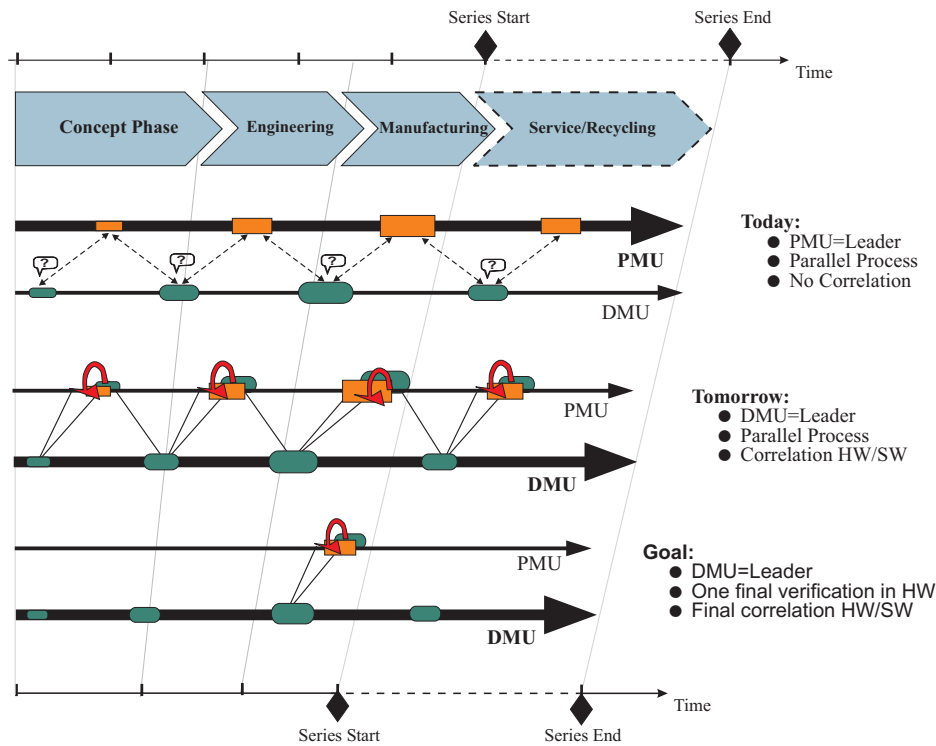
Series Start
Series End
Time

Concept Phase
Engineering
Manufacturing
Service/Recycling

?
?
?
?

PMU
DMU

Today:
● PMU=Leader
● Parallel Process
● No Correlation

PMU
DMU

Tomorrow:
● DMU=Leader
● Parallel Process
● Correlation HW/SW

PMU
DMU

Goal:
● DMU=Leader
● One final verification in HW
● Final correlation HW/SW

Time
Series Start
Series End